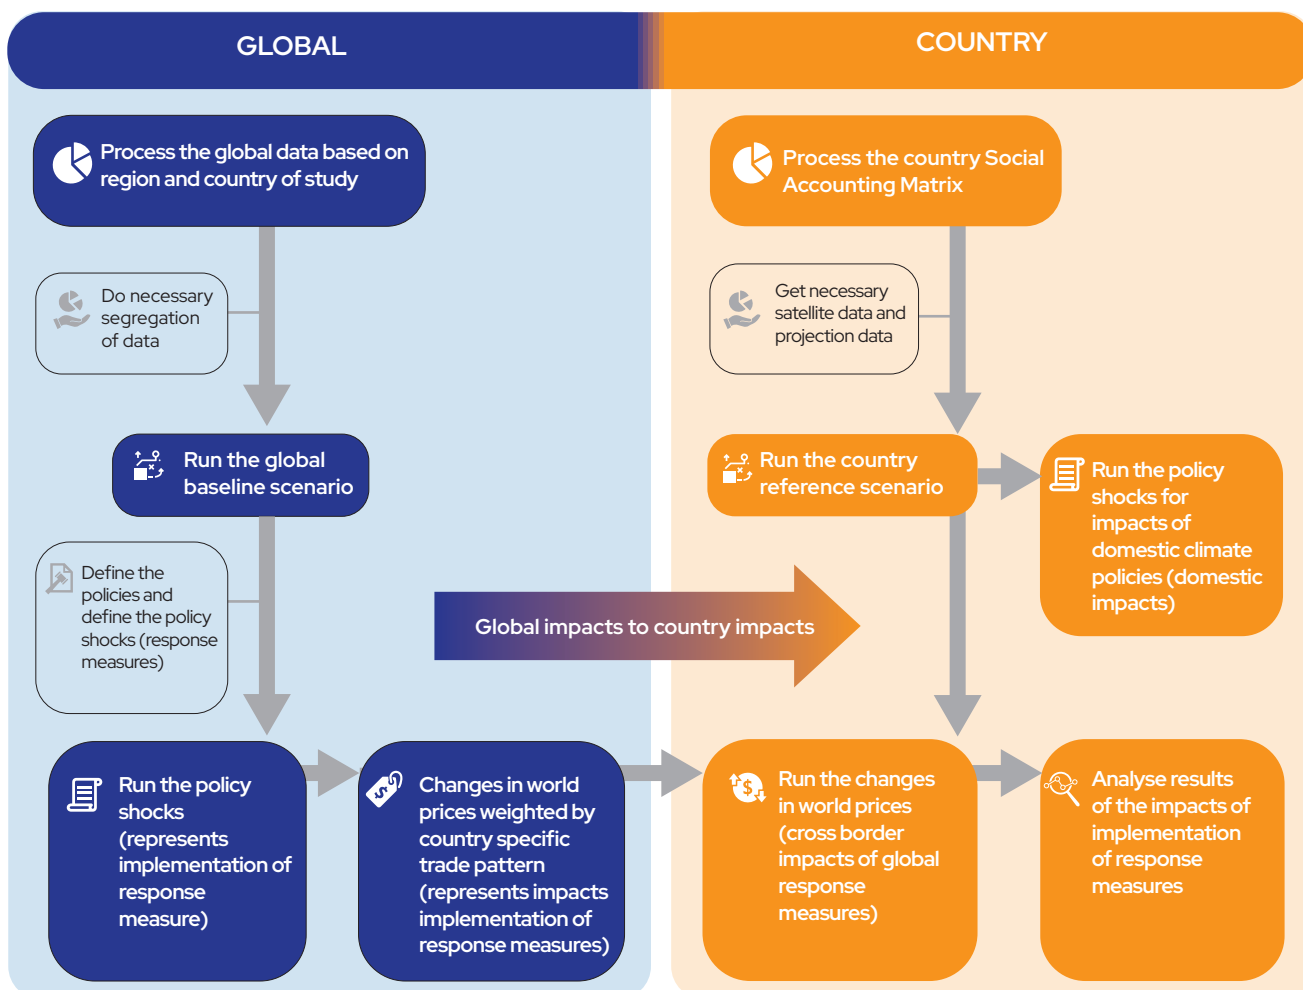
GLOBAL

COUNTRY

Process the global data based on region and country of study

Do necessary segregation of data

Run the global baseline scenario

Define the policies and define the policy shocks (response measures)

Run the policy shocks (represents implementation of response measure)

Changes in world prices weighted by country specific trade pattern (represents impacts implementation of response measures)

Global impacts to country impacts

Process the country Social Accounting Matrix

Get necessary satellite data and projection data

Run the country reference scenario

Run the policy shocks for impacts of domestic climate policies (domestic impacts)

Run the changes in world prices (cross border impacts of global response measures)

Analyse results of the impacts of implementation of response measures